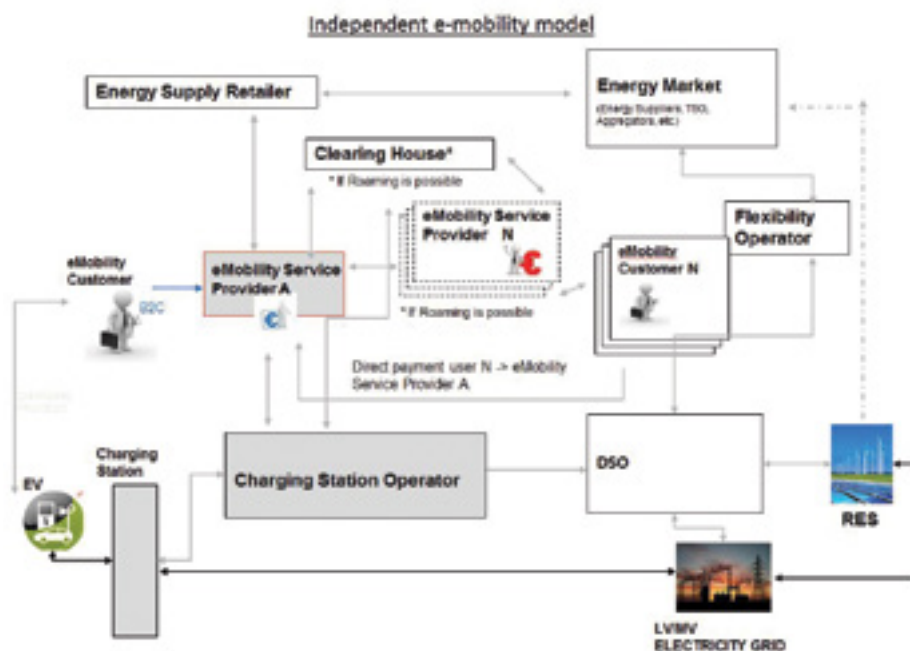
Independent e-mobility model

Energy Supply Retailer

Energy Market
(Energy Suppliers, TSO, Aggregators, etc.)

Clearing House*
* If Roaming is possible

eMobility Service Provider N

Flexibility Operator

eMobility Customer

B2C

eMobility Service Provider A

eMobility Customer N

* If Roaming is possible

Direct payment user N -> eMobility Service Provider A

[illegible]

Charging Station

EV

Charging Station Operator

DSO

RES

LV/MV ELECTRICITY GRID